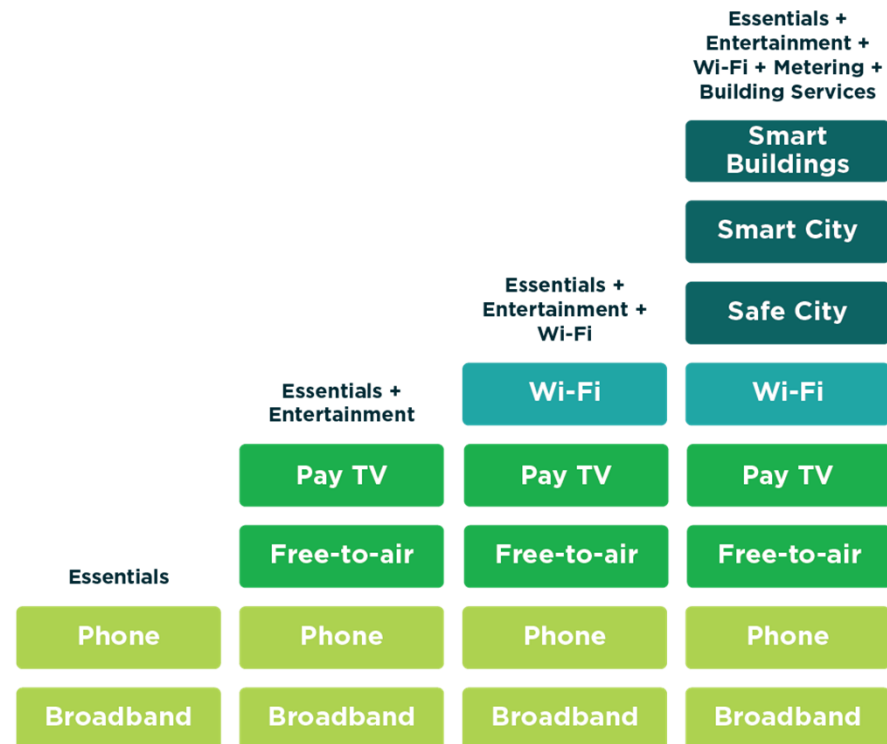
Essentials

Phone

Broadband

Essentials + Entertainment

Pay TV

Free-to-air

Phone

Broadband

Essentials + Entertainment + Wi-Fi

Wi-Fi

Pay TV

Free-to-air

Phone

Broadband

Essentials + Entertainment + Wi-Fi + Metering + Building Services

Smart Buildings

Smart City

Safe City

Wi-Fi

Pay TV

Free-to-air

Phone

Broadband